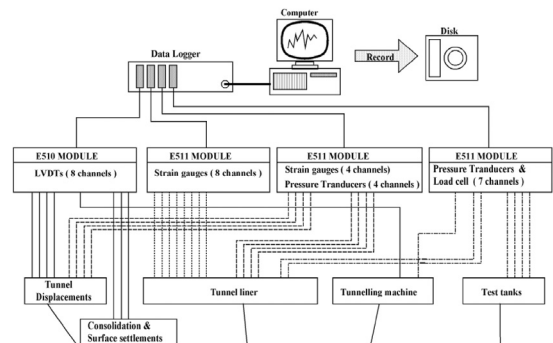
Computer

Disk

Data Logger

Record

E510 MODULE
LVDTs ( 8 channels )

E511 MODULE
Strain gauges ( 8 channels )

E511 MODULE
Strain gauges ( 4 channels)
Pressure Trandcuers ( 4 channels )

E511 MODULE
Pressure Trandcuers &
Load cell ( 7 channels )

Tunnel Displacements

Tunnel liner

Tunnelling machine

Test tanks

Consolidation &
Surface settlements